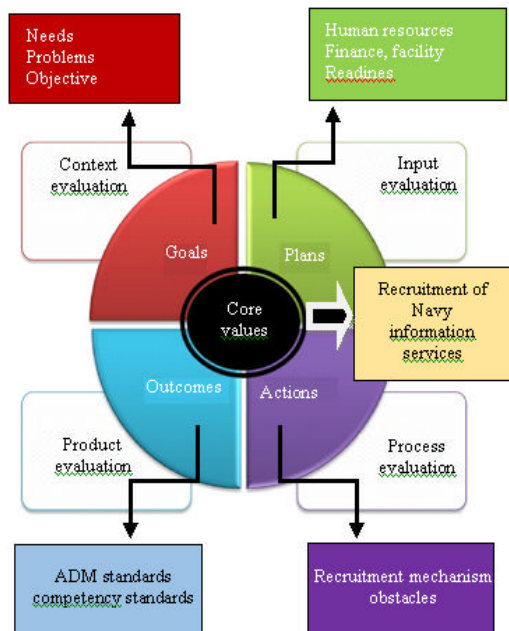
Needs
Problems
Objective

Human resources
Finance, facility
Readines

Context evaluation

Input evaluation

Goals

Plans

Core values

Recruitment of Navy information services

Outcomes

Actions

Product evaluation

Process evaluation

ADM standards
competency standards

Recruitment mechanism
obstacles